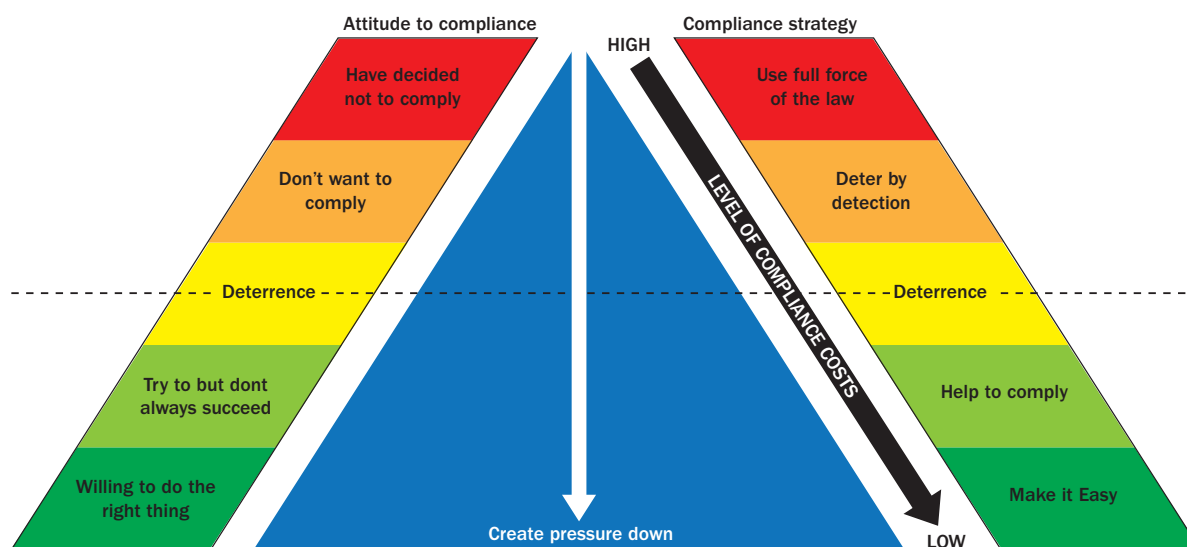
Attitude to compliance

Have decided not to comply

Don't want to comply

Deterrence

Try to but dont always succeed

Willing to do the right thing

Create pressure down

HIGH

LEVEL OF COMPLIANCE COSTS

LOW

Compliance strategy

Use full force of the law

Deter by detection

Deterrence

Help to comply

Make it Easy